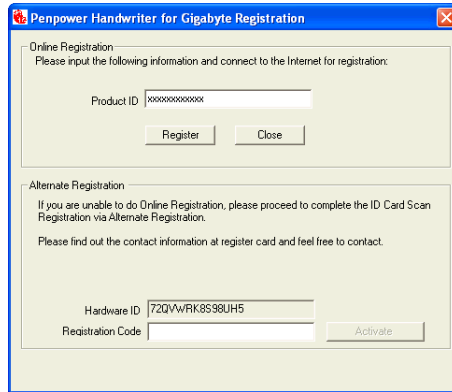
Penpower Handwriter for Gigabyte Registration

Online Registration
Please input the following information and connect to the Internet for registration:

Product ID xxxxxxxxxxxx

Register Close

Alternate Registration
If you are unable to do Online Registration, please proceed to complete the ID Card Scan Registration via Alternate Registration.

Please find out the contact information at register card and feel free to contact.

Hardware ID 72QVWRK8S98UH5
Registration Code
Activate